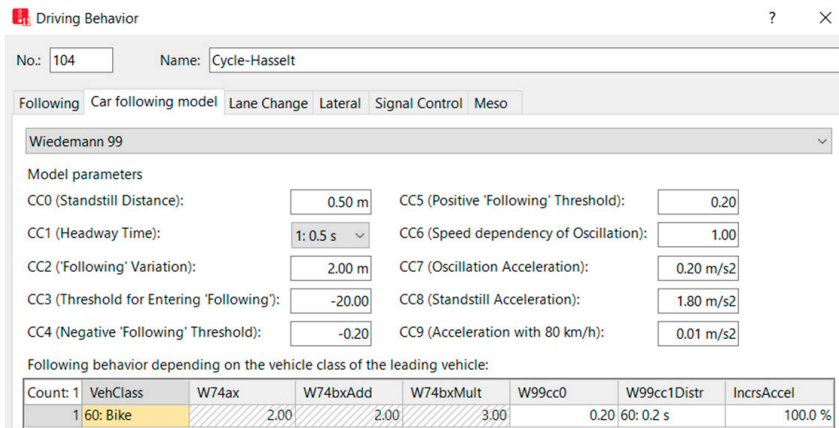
Driving Behavior

?

No.: 104

Name: Cycle-Hasselt

Following | Car following model | Lane Change | Lateral | Signal Control | Meso

Wiedemann 99

Model parameters

CC0 (Standstill Distance): 0.50 m

CC1 (Headway Time): 1: 0.5 s

CC2 ('Following' Variation): 2.00 m

CC3 (Threshold for Entering 'Following'): -20.00

CC4 (Negative 'Following' Threshold): -0.20

CC5 (Positive 'Following' Threshold): 0.20

CC6 (Speed dependency of Oscillation): 1.00

CC7 (Oscillation Acceleration): 0.20 m/s2

CC8 (Standstill Acceleration): 1.80 m/s2

CC9 (Acceleration with 80 km/h): 0.01 m/s2

Following behavior depending on the vehicle class of the leading vehicle:

| Count: 1 | VehClass | W74ax | W74bxAdd | W74bxMult | W99cc0 | W99cc1Distr | IncrsAccel |
|---|---|---|---|---|---|---|---|
| 1 | 60: Bike | 2.00 | 2.00 | 3.00 | 0.20 | 60: 0.2 s | 100.0 % |